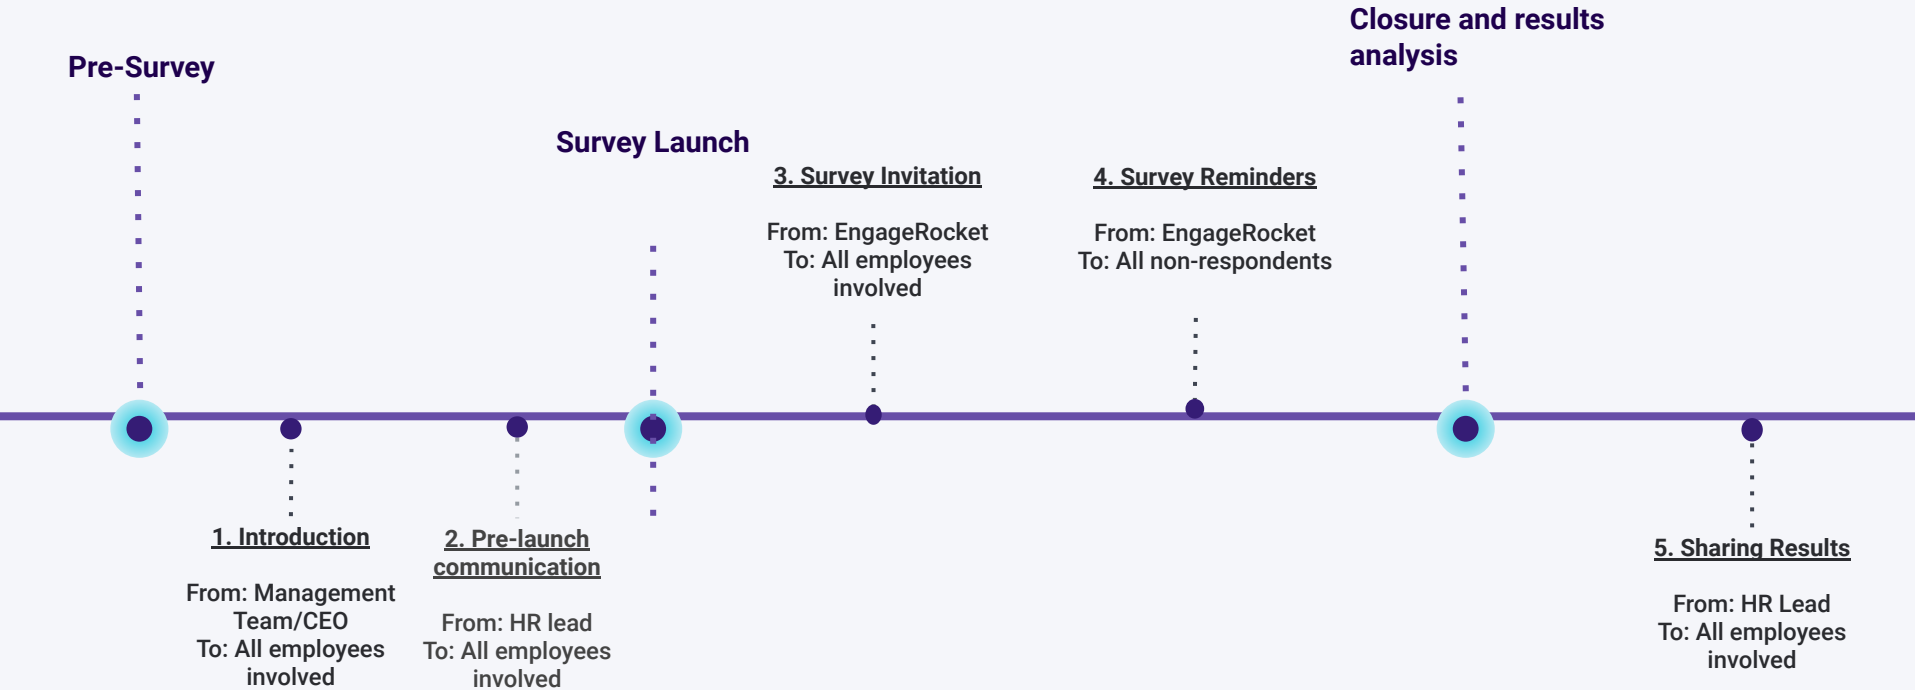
Closure and results analysis

Pre-Survey

Survey Launch

3. Survey Invitation

From: EngageRocket
To: All employees involved

4. Survey Reminders

From: EngageRocket
To: All non-respondents

1. Introduction

From: Management Team/CEO
To: All employees involved

2. Pre-launch communication

From: HR lead
To: All employees involved

5. Sharing Results

From: HR Lead
To: All employees involved